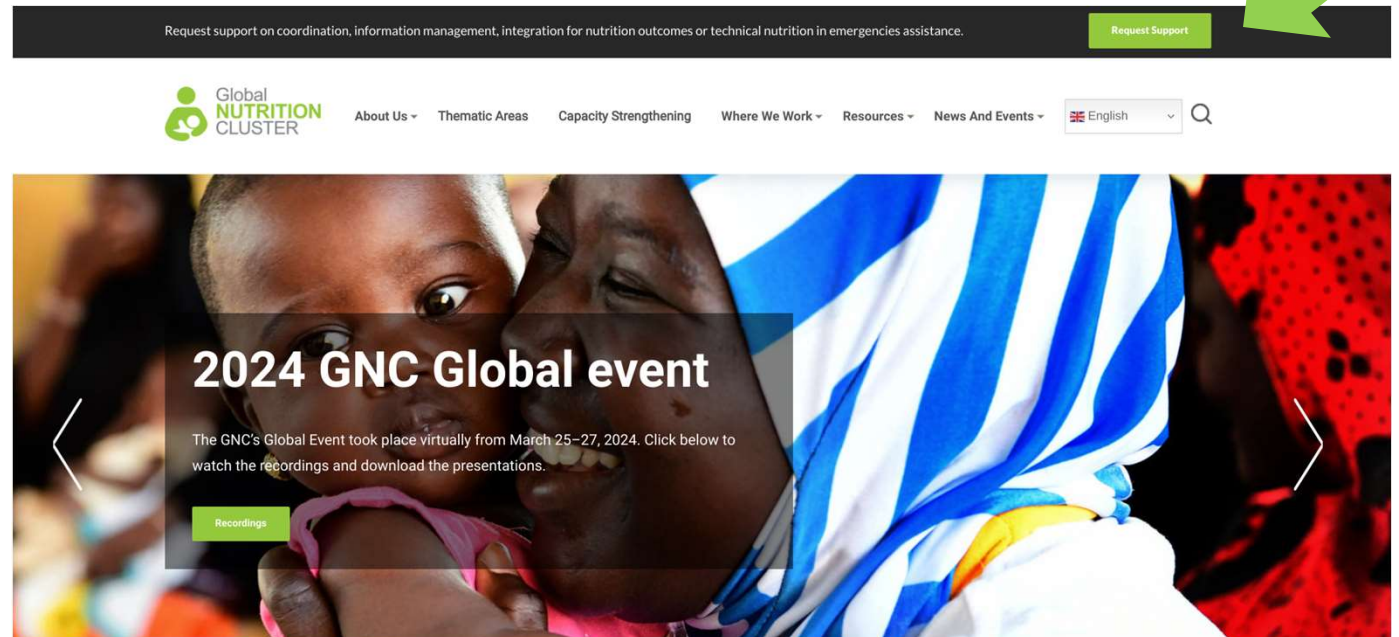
Request support on coordination, information management, integration for nutrition outcomes or technical nutrition in emergencies assistance.

Request Support

Global NUTRITION CLUSTER

About Us Thematic Areas Capacity Strengthening Where We Work Resources News And Events English

2024 GNC Global event

The GNC's Global Event took place virtually from March 25–27, 2024. Click below to watch the recordings and download the presentations.

Recordings